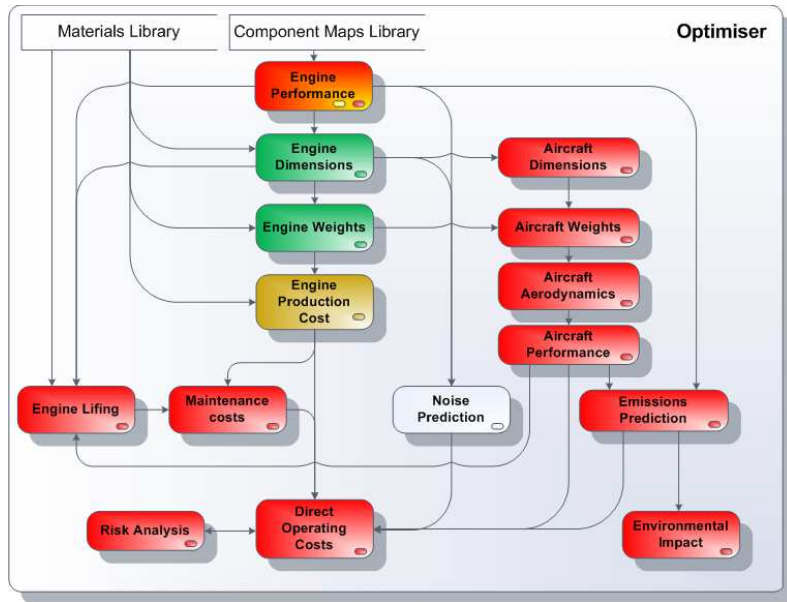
Materials Library

Component Maps Library

Optimiser

Engine Performance

Engine Dimensions

Aircraft Dimensions

Engine Weights

Aircraft Weights

Engine Production Cost

Aircraft Aerodynamics

Aircraft Performance

Engine Lifing

Maintenance costs

Noise Prediction

Emissions Prediction

Risk Analysis

Direct Operating Costs

Environmental Impact